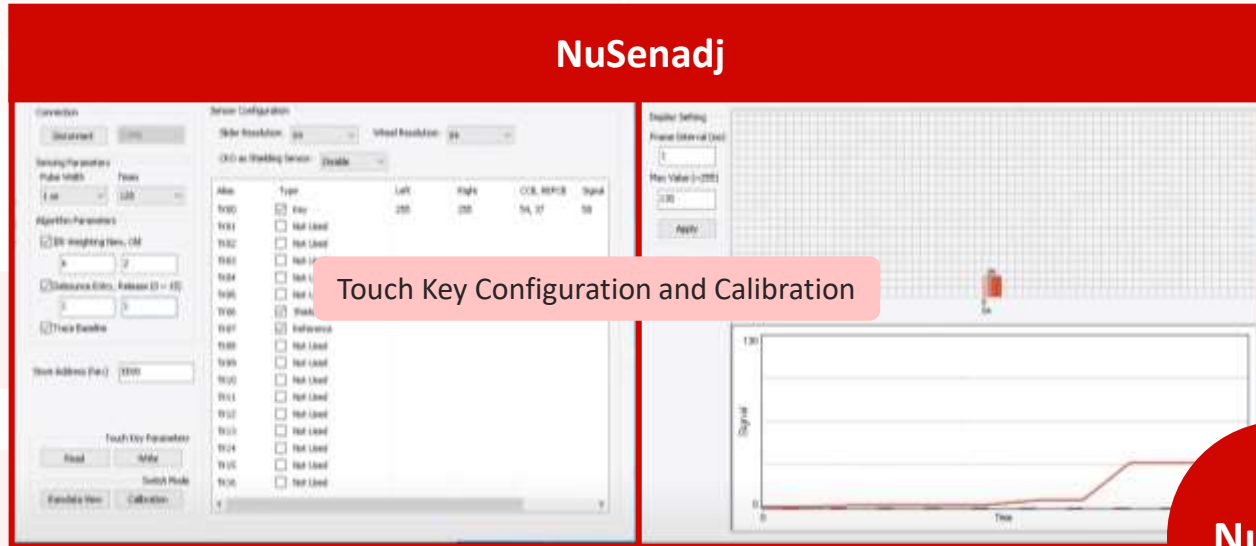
NuSenadj

Connection

Disconnect

Sensing Parameters

Pulse Width

Times

1 us

128

Algorithm Parameters

IIR Weighting New, Old

Debounce Entry, Release (0 ~ 15)

Trace Baseline

Store Address (hex)

Touch Key Parameters

Read

Write

Switch Mode

Calibration

Sensor Configuration

Slider Resolution

64

Wheel Resolution

64

CH3 as Shielding Sensor

Disable

| Alias | Type | Left | Right | CCB, REFCB | Signal |
|---|---|---|---|---|---|
| TK00 | Key | 255 | 255 | 54, 37 | 58 |
| TK01 | Not Used | | | | |
| TK02 | Not Used | | | | |
| TK03 | Not Used | | | | |
| TK04 | Not Used | | | | |
| TK05 | Not Used | | | | |
| TK06 | Shield | | | | |
| TK07 | Reference | | | | |
| TK08 | Not Used | | | | |
| TK09 | Not Used | | | | |
| TK10 | Not Used | | | | |
| TK11 | Not Used | | | | |
| TK12 | Not Used | | | | |
| TK13 | Not Used | | | | |
| TK14 | Not Used | | | | |
| TK15 | Not Used | | | | |
| TK16 | Not Used | | | | |

Touch Key Configuration and Calibration

Display Setting

Frame Interval (ms)

1

Max Value (<255)

130

Apply

130

Signal

0

Time

Nu